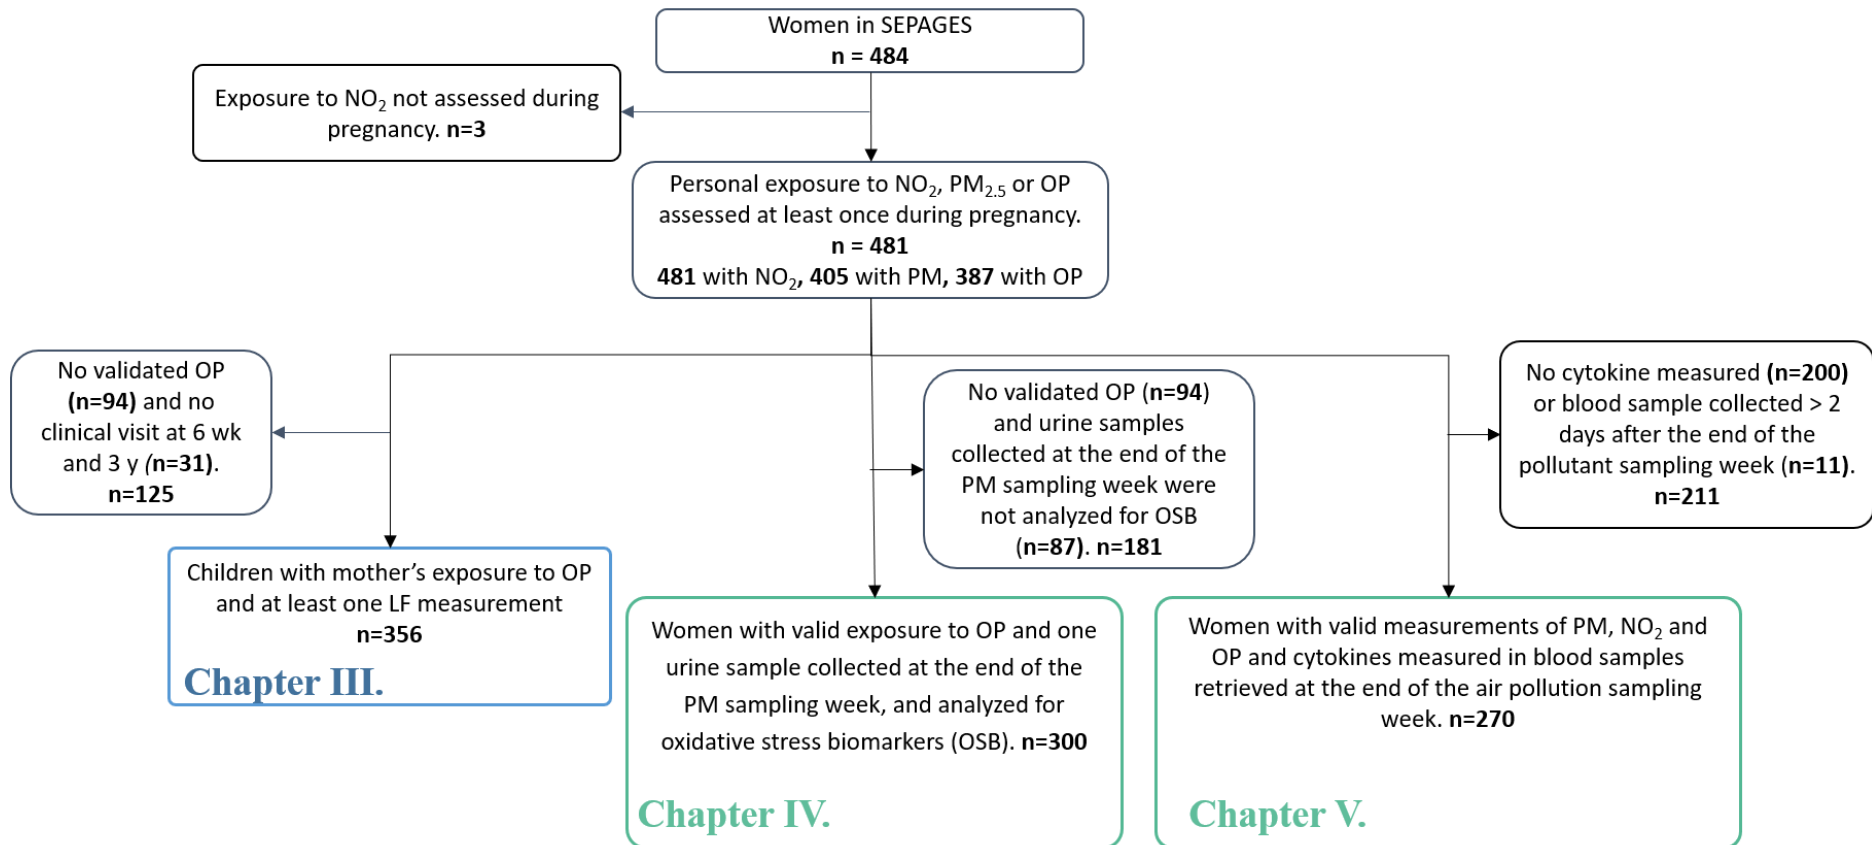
Women in SEPAGES
n = 484

Exposure to $NO_2$ not assessed during pregnancy. n=3

Personal exposure to $NO_2$, $PM_{2.5}$ or OP assessed at least once during pregnancy.
n = 481
481 with $NO_2$, 405 with PM, 387 with OP

No validated OP (n=94) and no clinical visit at 6 wk and 3 y (n=31).
n=125

No validated OP (n=94) and urine samples collected at the end of the PM sampling week were not analyzed for OSB (n=87). n=181

No cytokine measured (n=200) or blood sample collected > 2 days after the end of the pollutant sampling week (n=11).
n=211

Children with mother's exposure to OP and at least one LF measurement
n=356
Chapter III.

Women with valid exposure to OP and one urine sample collected at the end of the PM sampling week, and analyzed for oxidative stress biomarkers (OSB). n=300
Chapter IV.

Women with valid measurements of PM, $NO_2$ and OP and cytokines measured in blood samples retrieved at the end of the air pollution sampling week. n=270
Chapter V.